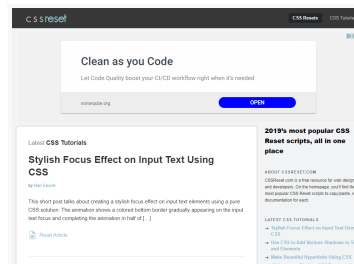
cssreset

CSS Resets CSS Tutorials

Clean as you Code

Let Code Quality boost your CI/CD workflow right when it's needed

sonarqube.org

OPEN

Latest CSS Tutorials

Stylish Focus Effect on Input Text Using CSS

by Ilan Kovach

This short post talks about creating a stylish focus effect on input text elements using a pure CSS solution. The animation shows a colored bottom border gradually appearing on the input text focus and completing the animation in half of […]

Read Article

2019's most popular CSS Reset scripts, all in one place

ABOUT CSSRESET.COM

CSSReset.com is a free resource for web design and developers. On the homepage, you'll find the most popular CSS Reset scripts to copy/paste, and documentation for each.

LATEST CSS TUTORIALS

→ Stylish Focus Effect on Input Text Using CSS

→ Use CSS to Add Various Shadows to Text and Elements

→ Make Beautiful Hyperlinks Using CSS